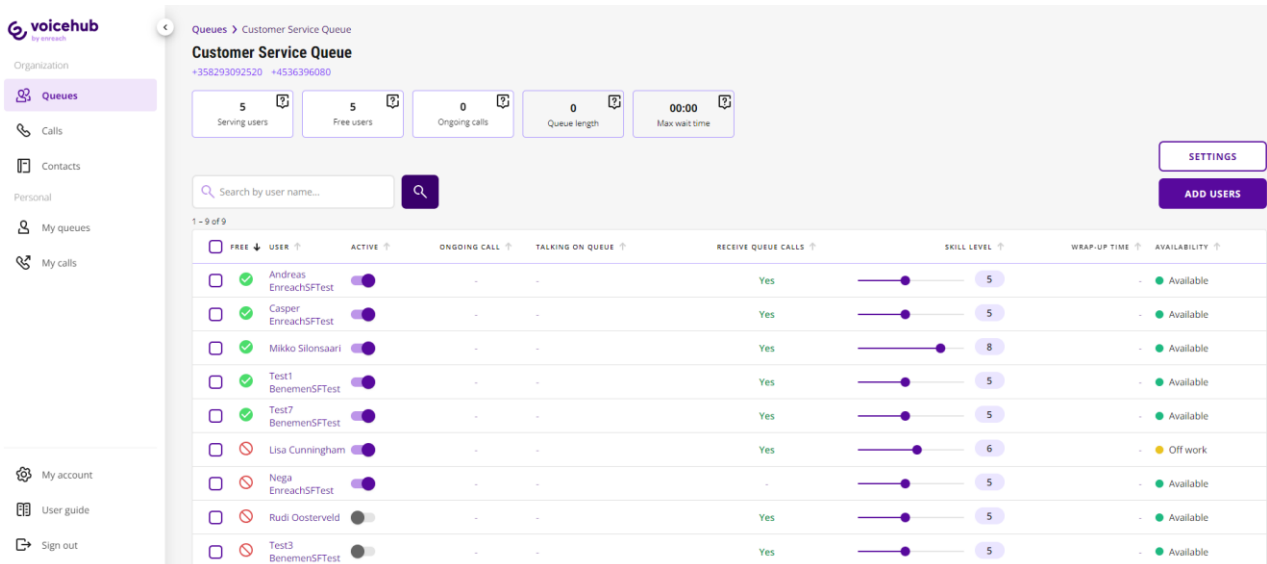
voicehub
by enreach

Organization

Queues

Calls

Contacts

Personal

My queues

My calls

My account

User guide

Sign out

Queues > Customer Service Queue

Customer Service Queue

+358293092520 +4536396080

| 5 Serving users | 5 Free users | 0 Ongoing calls | 0 Queue length | 00:00 Max wait time |
|---|---|---|---|---|

SETTINGS

Search by user name...

ADD USERS

1 – 9 of 9

| FREE | USER | ACTIVE | ONGOING CALL | TALKING ON QUEUE | RECEIVE QUEUE CALLS | SKILL LEVEL | WRAP-UP TIME | AVAILABILITY |
|---|---|---|---|---|---|---|---|---|
| | Andreas EnreachSFTest | | - | - | Yes | 5 | - | Available |
| | Casper EnreachSFTest | | - | - | Yes | 5 | - | Available |
| | Mikko Silonsaari | | - | - | Yes | 8 | - | Available |
| | Test1 BenemenSFTest | | - | - | Yes | 5 | - | Available |
| | Test7 BenemenSFTest | | - | - | Yes | 5 | - | Available |
| | Lisa Cunningham | | - | - | Yes | 6 | - | Off work |
| | Nega EnreachSFTest | | - | - | - | 5 | - | Available |
| | Rudi Oosterveld | | - | - | Yes | 5 | - | Available |
| | Test3 BenemenSFTest | | - | - | Yes | 5 | - | Available |